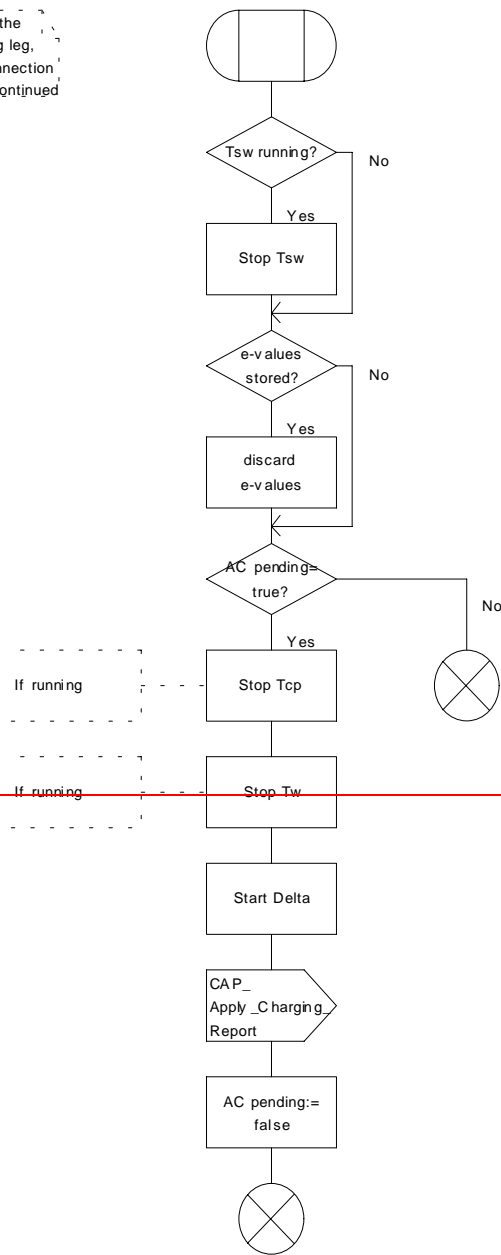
the
g leg,
nnection
ontinued

Tsw running?
No
Yes
Stop Tsw
e-values stored?
No
Yes
discard e-values
AC pending= true?
No
Yes
If running
Stop Tcp
If running
Stop Tw
Start Delta
CAP_ Apply_Charging_ Report
AC pending:= false